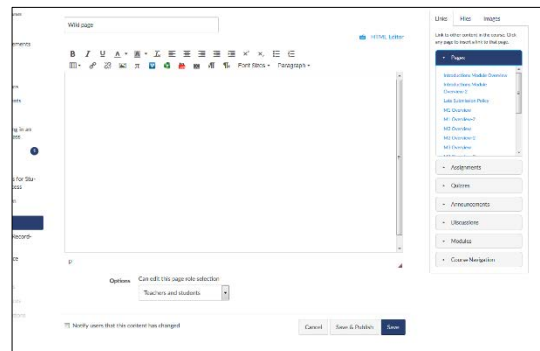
ome

ements

ies

ng in an
ses

s for Stu-
ess

Record-

ce

Wiki page

HTML Editor

B I U A ▾ A ▾ I ≡ ≡ ≡ ≡ ≡ x² x₂ ≡ ≡

Font Sizes ▾ Paragraph ▾

p

Options Can edit this page role selection

Teachers and students

Notify users that this content has changed

Cancel Save & Publish Save

Links Files Images

Link to other content in the course. Click any page to insert a link to that page.

▾ Pages

Introduction Module Overview
Introduction Module Overview 2
Late Submission Policy
M2 Overview
M1 Overview 2
M2 Overview
M2 Overview 2
M3 Overview
M4 Overview

▸ Assignments

▸ Quizzes

▸ Announcements

▸ Discussions

▸ Modules

▸ Course Navigation